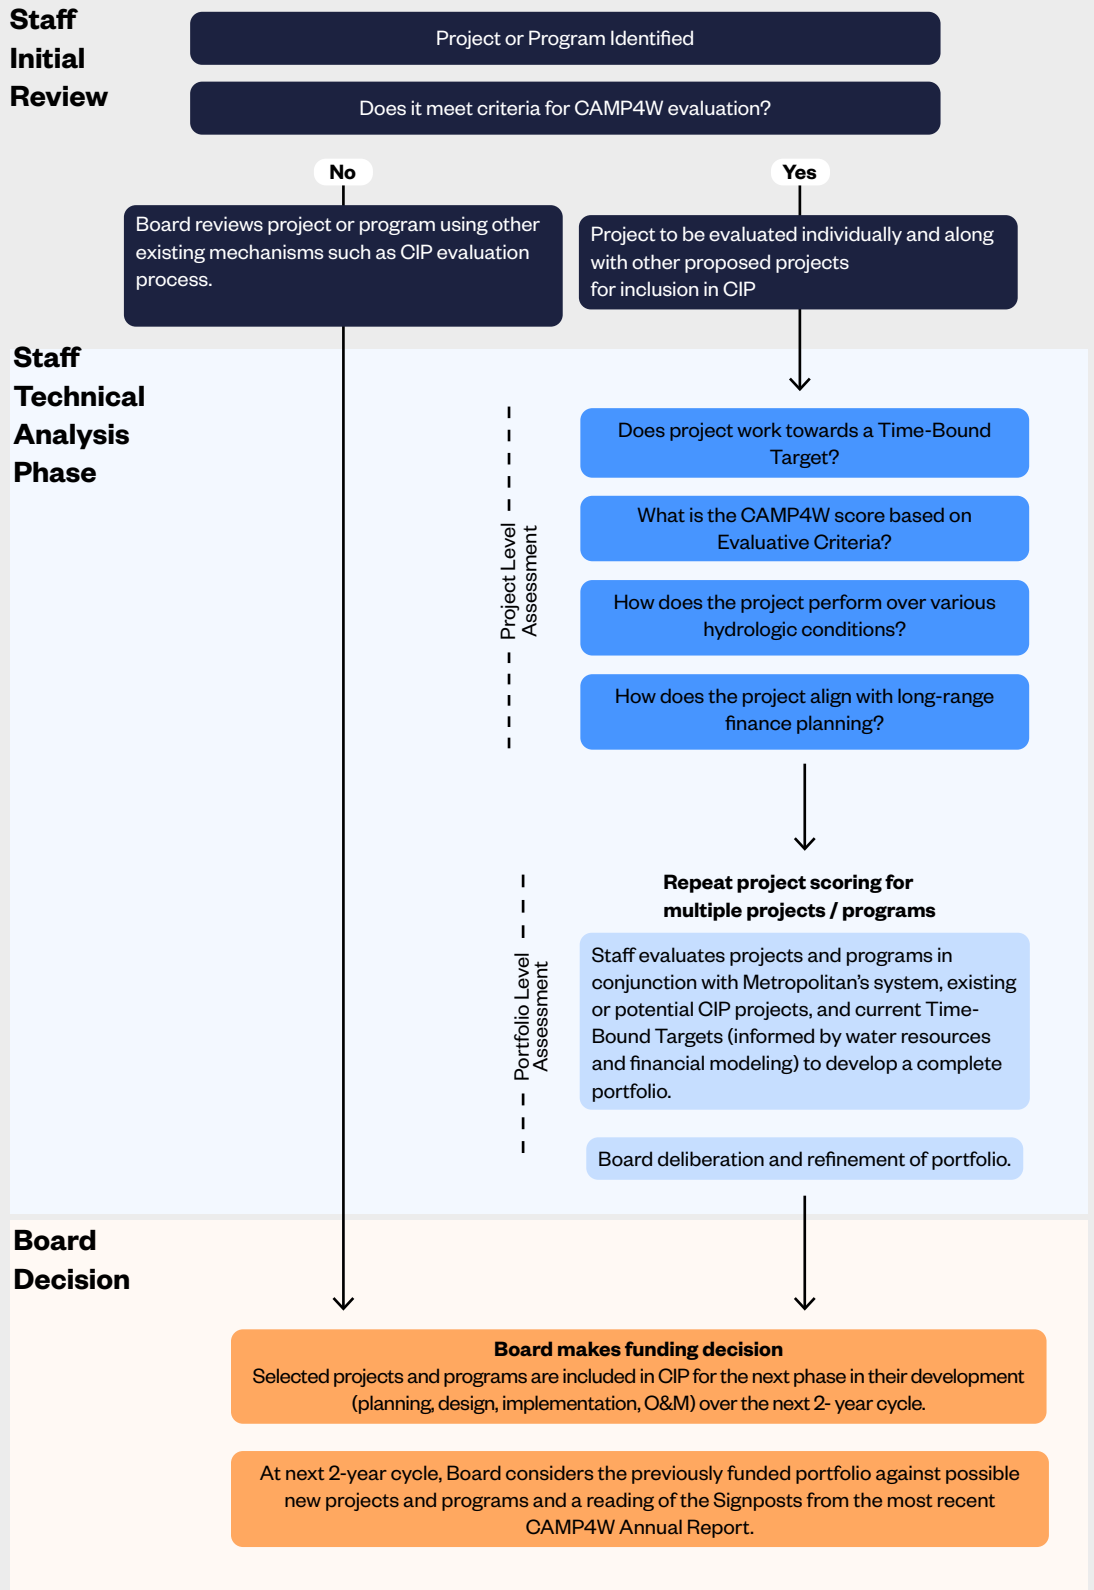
Staff Initial Review

Project or Program Identified

Does it meet criteria for CAMP4W evaluation?

No

Yes

Board reviews project or program using other existing mechanisms such as CIP evaluation process.

Project to be evaluated individually and along with other proposed projects for inclusion in CIP

Staff Technical Analysis Phase

Project Level Assessment

Does project work towards a Time-Bound Target?

What is the CAMP4W score based on Evaluative Criteria?

How does the project perform over various hydrologic conditions?

How does the project align with long-range finance planning?

Portfolio Level Assessment

Repeat project scoring for multiple projects / programs

Staff evaluates projects and programs in conjunction with Metropolitan's system, existing or potential CIP projects, and current Time-Bound Targets (informed by water resources and financial modeling) to develop a complete portfolio.

Board deliberation and refinement of portfolio.

Board Decision

Board makes funding decision
Selected projects and programs are included in CIP for the next phase in their development (planning, design, implementation, O&M) over the next 2- year cycle.

At next 2-year cycle, Board considers the previously funded portfolio against possible new projects and programs and a reading of the Signposts from the most recent CAMP4W Annual Report.